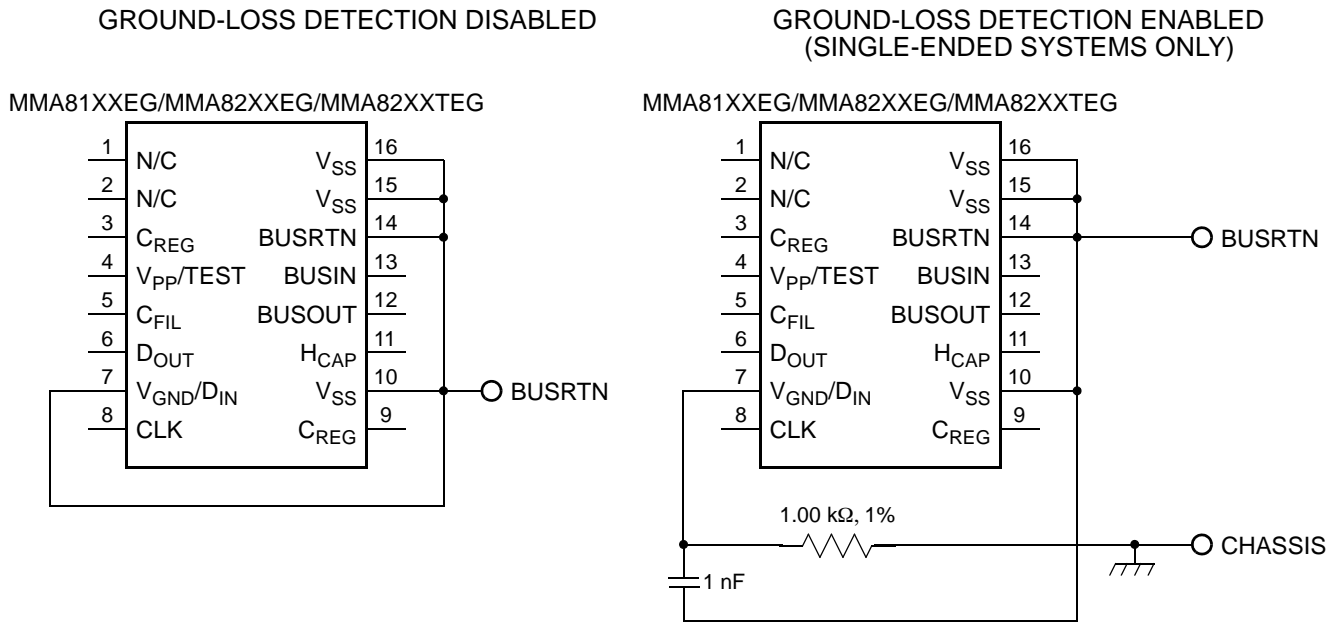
GROUND-LOSS DETECTION DISABLED

MMA81XXEG/MMA82XXEG/MMA82XXTEG

| | | | |
|---|---|---|---|
| 1 | N/C | $V_{SS}$ | 16 |
| 2 | N/C | $V_{SS}$ | 15 |
| 3 | $C_{REG}$ | BUSRTN | 14 |
| 4 | $V_{PP}$/TEST | BUSIN | 13 |
| 5 | $C_{FIL}$ | BUSOUT | 12 |
| 6 | $D_{OUT}$ | $H_{CAP}$ | 11 |
| 7 | $V_{GND}/D_{IN}$ | $V_{SS}$ | 10 |
| 8 | CLK | $C_{REG}$ | 9 |

BUSRTN

GROUND-LOSS DETECTION ENABLED
(SINGLE-ENDED SYSTEMS ONLY)

MMA81XXEG/MMA82XXEG/MMA82XXTEG

| | | | |
|---|---|---|---|
| 1 | N/C | $V_{SS}$ | 16 |
| 2 | N/C | $V_{SS}$ | 15 |
| 3 | $C_{REG}$ | BUSRTN | 14 |
| 4 | $V_{PP}$/TEST | BUSIN | 13 |
| 5 | $C_{FIL}$ | BUSOUT | 12 |
| 6 | $D_{OUT}$ | $H_{CAP}$ | 11 |
| 7 | $V_{GND}/D_{IN}$ | $V_{SS}$ | 10 |
| 8 | CLK | $C_{REG}$ | 9 |

BUSRTN

1.00 k$\Omega$, 1%

CHASSIS

1 nF